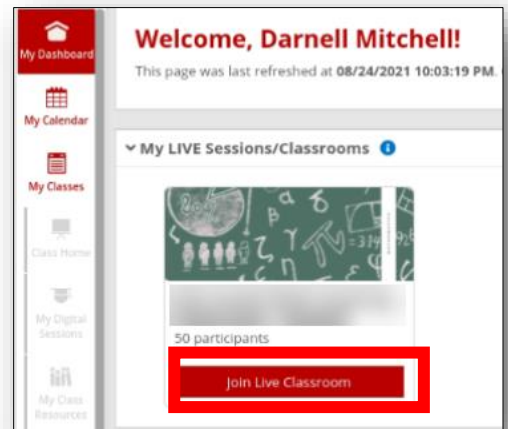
My Dashboard

My Calendar

My Classes

Class Home

My Digital Sessions

My Class Resources

Welcome, Darnell Mitchell!

This page was last refreshed at 08/24/2021 10:03:19 PM.

My LIVE Sessions/Classrooms

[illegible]

50 participants

Join Live Classroom